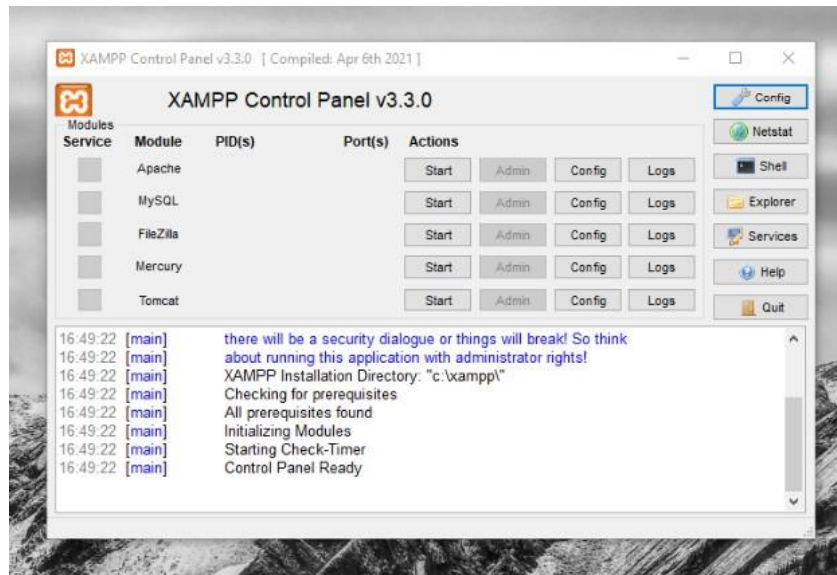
XAMPP Control Panel v3.3.0 [ Compiled: Apr 6th 2021 ]

XAMPP Control Panel v3.3.0

Config

Modules
Service | Module | PID(s) | Port(s) | Actions

Netstat

| Service | Module | PID(s) | Port(s) | Actions | | | |
|---|---|---|---|---|---|---|---|
| | Apache | | | Start | Admin | Config | Logs |
| | MySQL | | | Start | Admin | Config | Logs |
| | FileZilla | | | Start | Admin | Config | Logs |
| | Mercury | | | Start | Admin | Config | Logs |
| | Tomcat | | | Start | Admin | Config | Logs |

Shell
Explorer
Services
Help
Quit

16:49:22 [main] there will be a security dialogue or things will break! So think
16:49:22 [main] about running this application with administrator rights!
16:49:22 [main] XAMPP Installation Directory: "c:\xampp\"
16:49:22 [main] Checking for prerequisites
16:49:22 [main] All prerequisites found
16:49:22 [main] Initializing Modules
16:49:22 [main] Starting Check-Timer
16:49:22 [main] Control Panel Ready